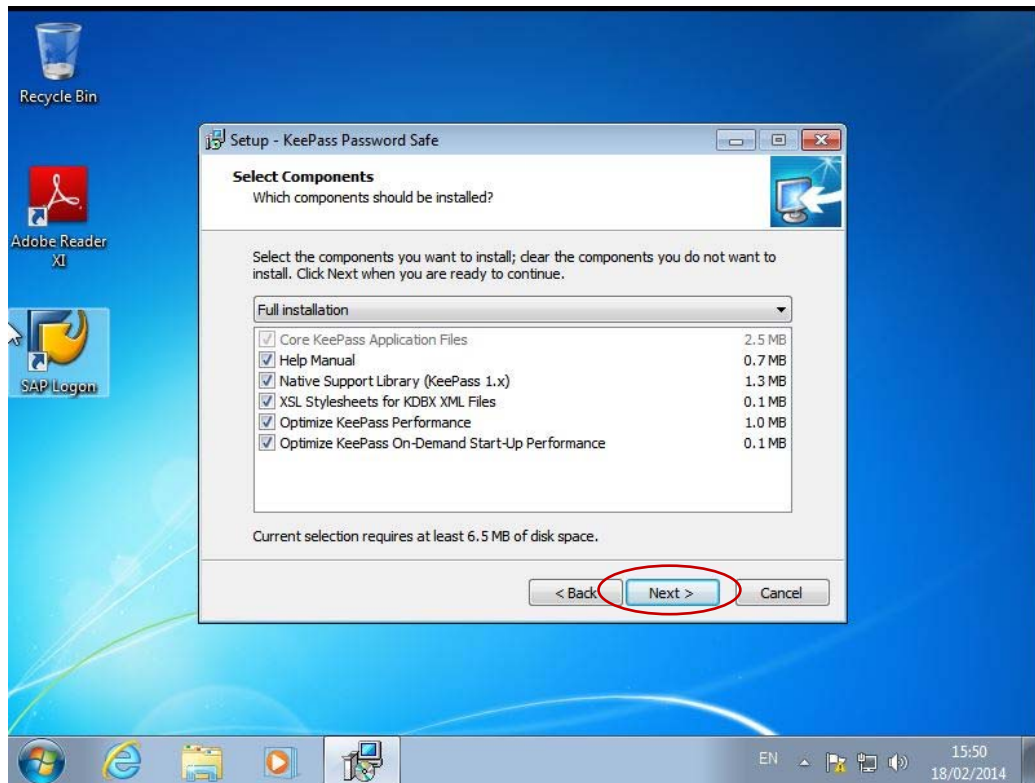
Recycle Bin

Adobe Reader XI

SAP Logon

Setup - KeePass Password Safe

Select Components
Which components should be installed?

Select the components you want to install; clear the components you do not want to install. Click Next when you are ready to continue.

Full installation

| | | |
|---|---|---|
| ☑ | Core KeePass Application Files | 2.5 MB |
| ☑ | Help Manual | 0.7 MB |
| ☑ | Native Support Library (KeePass 1.x) | 1.3 MB |
| ☑ | XSL Stylesheets for KDBX XML Files | 0.1 MB |
| ☑ | Optimize KeePass Performance | 1.0 MB |
| ☑ | Optimize KeePass On-Demand Start-Up Performance | 0.1 MB |

Current selection requires at least 6.5 MB of disk space.

< Back  Next >  Cancel

EN 15:50 18/02/2014